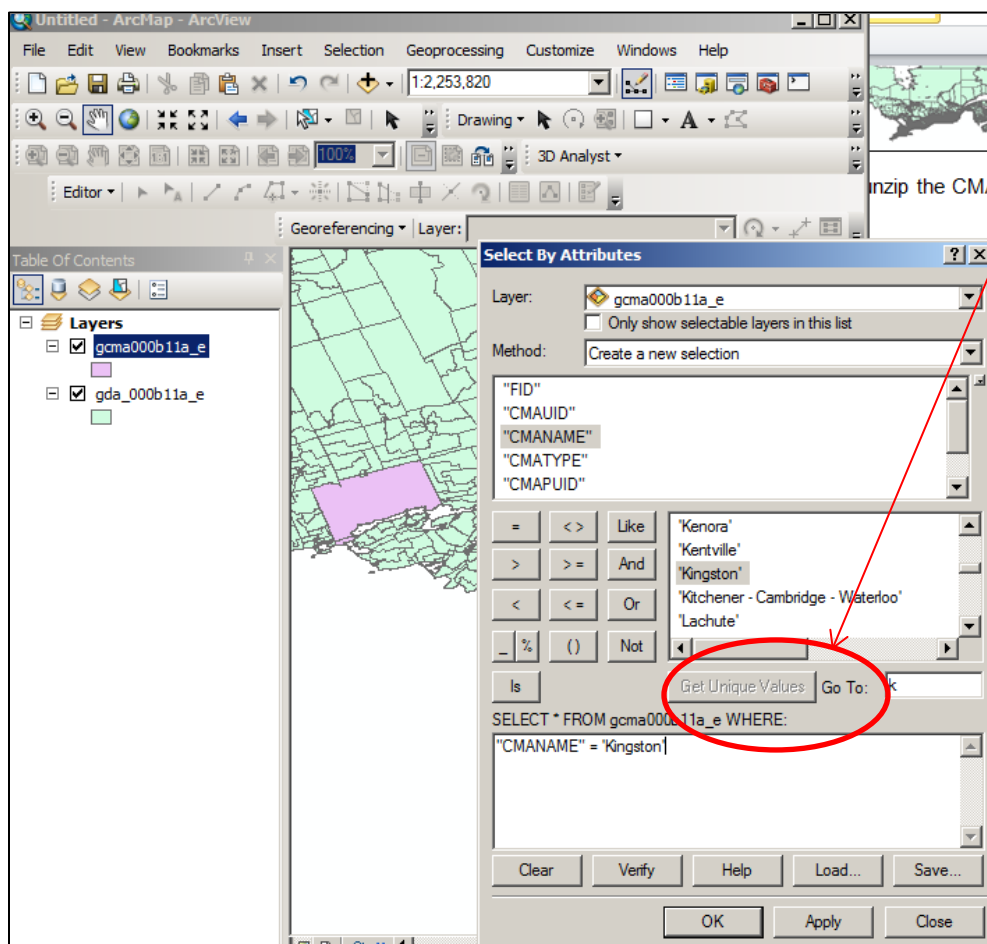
Untitled - ArcMap - ArcView

File Edit View Bookmarks Insert Selection Geoprocessing Customize Windows Help

1:2,253,820

Drawing

100%

3D Analyst

Editor

Georeferencing Layer:

unzip the CMA

Table Of Contents

Layers

gcma000b11a_e

gda_000b11a_e

Select By Attributes

Layer: gcma000b11a_e

Only show selectable layers in this list

Method: Create a new selection

"FID"
"CMAUID"
"CMANAME"
"CMATYPE"
"CMAPUID"

= <> Like
> >= And
< <= Or
_ % () Not
Is

'Kenora'
'Kentville'
'Kingston'
'Kitchener - Cambridge - Waterloo'
'Lachute'

Get Unique Values Go To: k

SELECT * FROM gcma000b11a_e WHERE:

"CMANAME" = 'Kingston'

Clear Verify Help Load... Save...

OK Apply Close